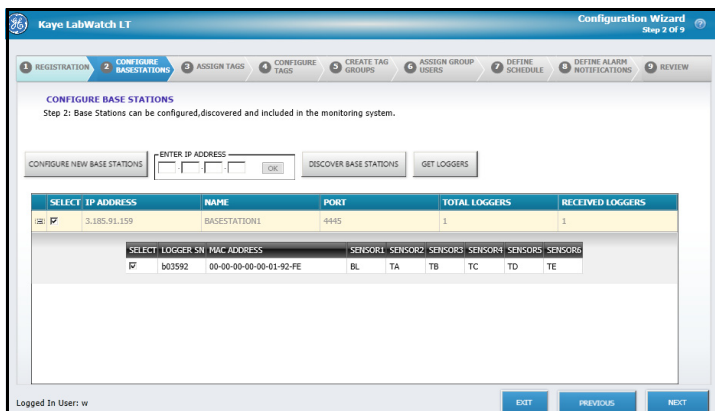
Kaye LabWatch LT

Configuration Wizard
Step 2 Of 9

1 REGISTRATION 2 CONFIGURE BASESTATIONS 3 ASSIGN TAGS 4 CONFIGURE TAGS 5 CREATE TAG GROUPS 6 ASSIGN GROUP USERS 7 DEFINE SCHEDULE 8 DEFINE ALARM NOTIFICATIONS 9 REVIEW

CONFIGURE BASE STATIONS
Step 2: Base Stations can be configured,discovered and included in the monitoring system.

CONFIGURE NEW BASE STATIONS
ENTER IP ADDRESS
OK
DISCOVER BASE STATIONS
GET LOGGERS

| SELECT | IP ADDRESS | NAME | PORT | TOTAL LOGGERS | RECEIVED LOGGERS |
|---|---|---|---|---|---|
| ☑ | 3.185.91.159 | BASESTATION1 | 4445 | 1 | 1 |

| SELECT | LOGGER SN | MAC ADDRESS | SENSOR1 | SENSOR2 | SENSOR3 | SENSOR4 | SENSOR5 | SENSOR6 |
|---|---|---|---|---|---|---|---|---|
| ☑ | b03592 | 00-00-00-00-00-01-92-FE | BL | TA | TB | TC | TD | TE |

Logged In User: w

EXIT
PREVIOUS
NEXT